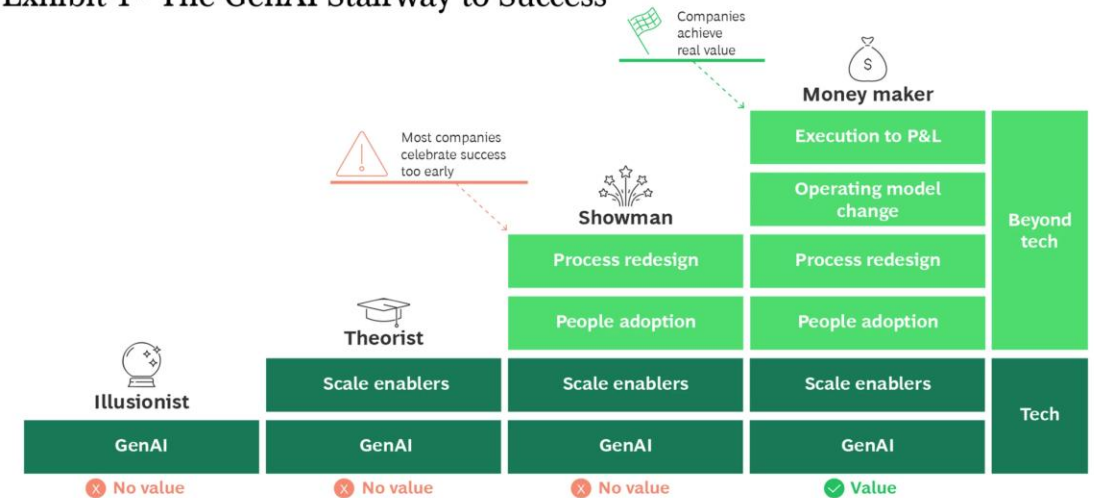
Exhibit 1 - The GenAI Stairway to Success

Companies achieve real value

Money maker

Most companies celebrate success too early

Showman

Theorist

Illusionist

Execution to P&L

Operating model change

Process redesign

Process redesign

People adoption

People adoption

Beyond tech

Scale enablers

Scale enablers

Scale enablers

Tech

GenAI

GenAI

GenAI

GenAI

No value

No value

No value

Value